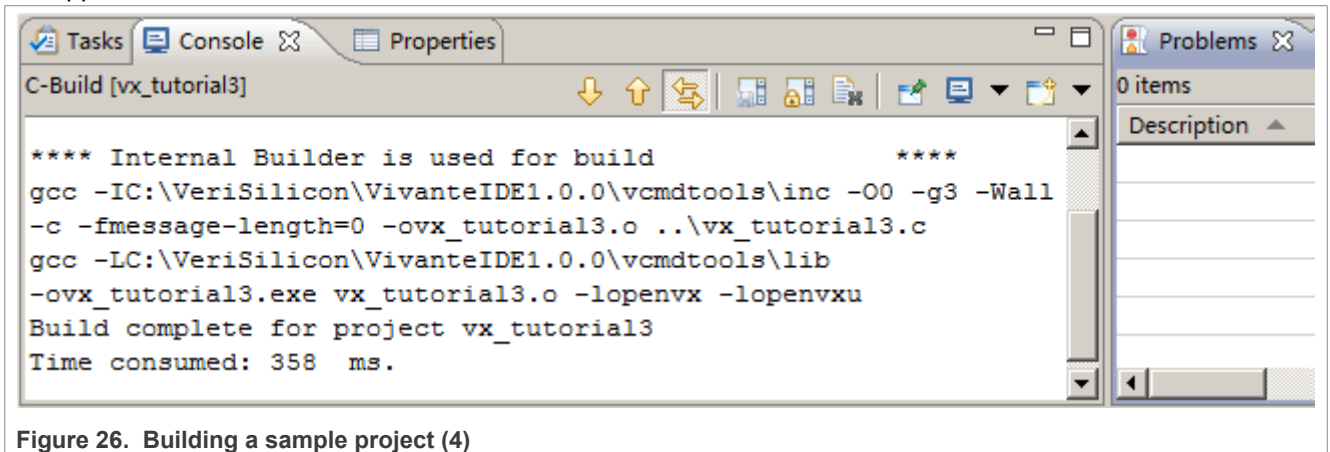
Tasks Console Properties

C-Build [vx_tutorial3]

**** Internal Builder is used for build ****
gcc -IC:\VeriSilicon\VivanteIDE1.0.0\vcmdtools\inc -O0 -g3 -Wall -c -fmessage-length=0 -ovx_tutorial3.o ..\vx_tutorial3.c
gcc -LC:\VeriSilicon\VivanteIDE1.0.0\vcmdtools\lib -ovx_tutorial3.exe vx_tutorial3.o -lopenvx -lopenvxu
Build complete for project vx_tutorial3
Time consumed: 358 ms.

Problems
0 items
Description

Figure 26. Building a sample project (4)